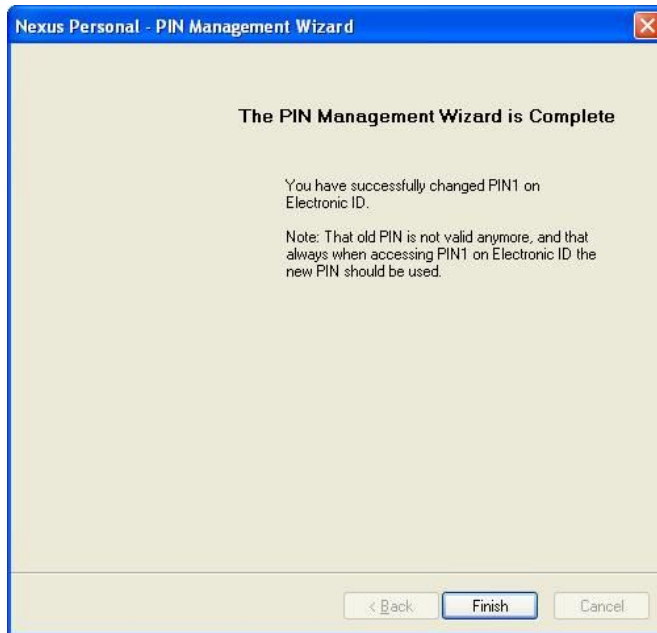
Nexus Personal - PIN Management Wizard

The PIN Management Wizard is Complete

You have successfully changed PIN1 on Electronic ID.

Note: That old PIN is not valid anymore, and that always when accessing PIN1 on Electronic ID the new PIN should be used.

< Back Finish Cancel